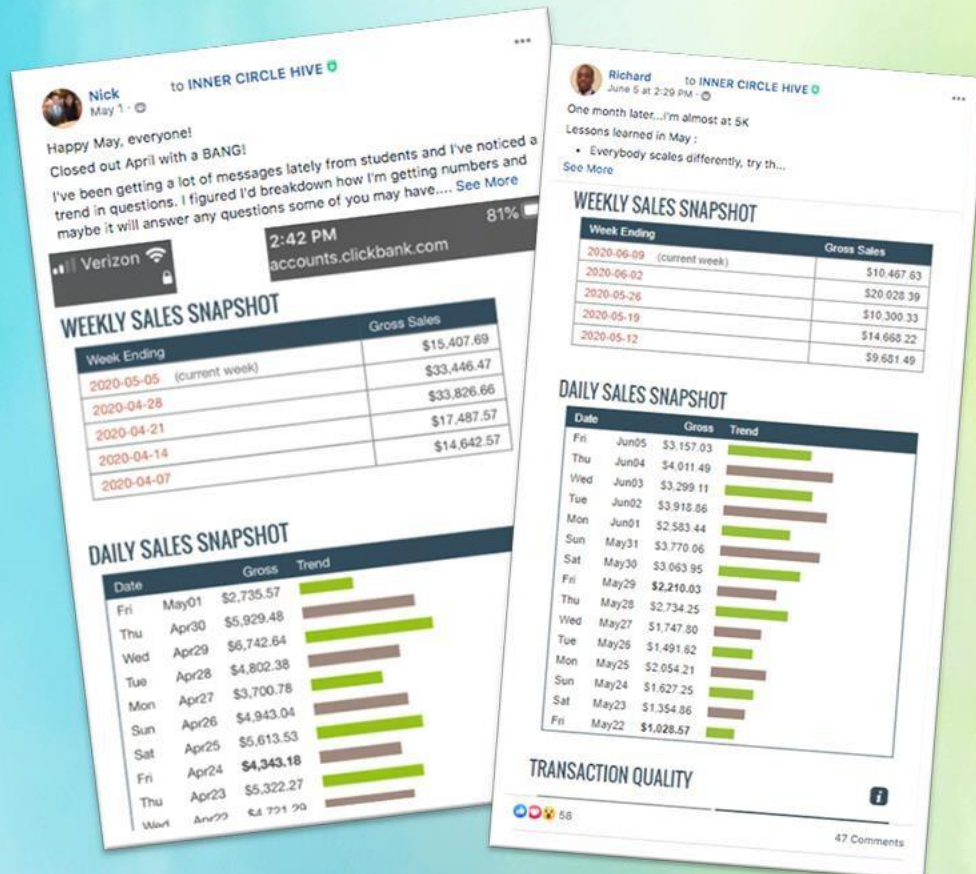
Nick to INNER CIRCLE HIVE
May 1 ·

Happy May, everyone!

Closed out April with a BANG!

I've been getting a lot of messages lately from students and I've noticed a trend in questions. I figured I'd breakdown how I'm getting numbers and maybe it will answer any questions some of you may have.... See More

Verizon 2:42 PM 81%
accounts.clickbank.com

WEEKLY SALES SNAPSHOT

| Week Ending | Gross Sales |
|---|---|
| 2020-05-05 (current week) | $15,407.69 |
| 2020-04-28 | $33,446.47 |
| 2020-04-21 | $33,826.66 |
| 2020-04-14 | $17,487.57 |
| 2020-04-07 | $14,642.57 |

DAILY SALES SNAPSHOT

| Date | | Gross | Trend |
|---|---|---|---|
| Fri | May01 | $2,735.57 | |
| Thu | Apr30 | $5,929.48 | |
| Wed | Apr29 | $6,742.64 | |
| Tue | Apr28 | $4,802.38 | |
| Mon | Apr27 | $3,700.78 | |
| Sun | Apr26 | $4,943.04 | |
| Sat | Apr25 | $5,613.53 | |
| Fri | Apr24 | $4,343.18 | |
| Thu | Apr23 | $5,322.27 | |
| Wed | Apr22 | $4,721.29 | |

Richard to INNER CIRCLE HIVE
June 5 at 2:29 PM ·

One month later...I'm almost at 5K
Lessons learned in May :
• Everybody scales differently, try th...
See More

WEEKLY SALES SNAPSHOT

| Week Ending | Gross Sales |
|---|---|
| 2020-06-09 (current week) | $10,467.63 |
| 2020-06-02 | $20,028.39 |
| 2020-05-26 | $10,300.33 |
| 2020-05-19 | $14,668.22 |
| 2020-05-12 | $9,681.49 |

DAILY SALES SNAPSHOT

| Date | | Gross | Trend |
|---|---|---|---|
| Fri | Jun05 | $3,157.03 | |
| Thu | Jun04 | $4,011.49 | |
| Wed | Jun03 | $3,299.11 | |
| Tue | Jun02 | $3,918.86 | |
| Mon | Jun01 | $2,583.44 | |
| Sun | May31 | $3,770.06 | |
| Sat | May30 | $3,063.95 | |
| Fri | May29 | $2,210.03 | |
| Thu | May28 | $2,734.25 | |
| Wed | May27 | $1,747.80 | |
| Tue | May26 | $1,491.62 | |
| Mon | May25 | $2,054.21 | |
| Sun | May24 | $1,627.25 | |
| Sat | May23 | $1,354.86 | |
| Fri | May22 | $1,028.57 | |

TRANSACTION QUALITY

58
47 Comments